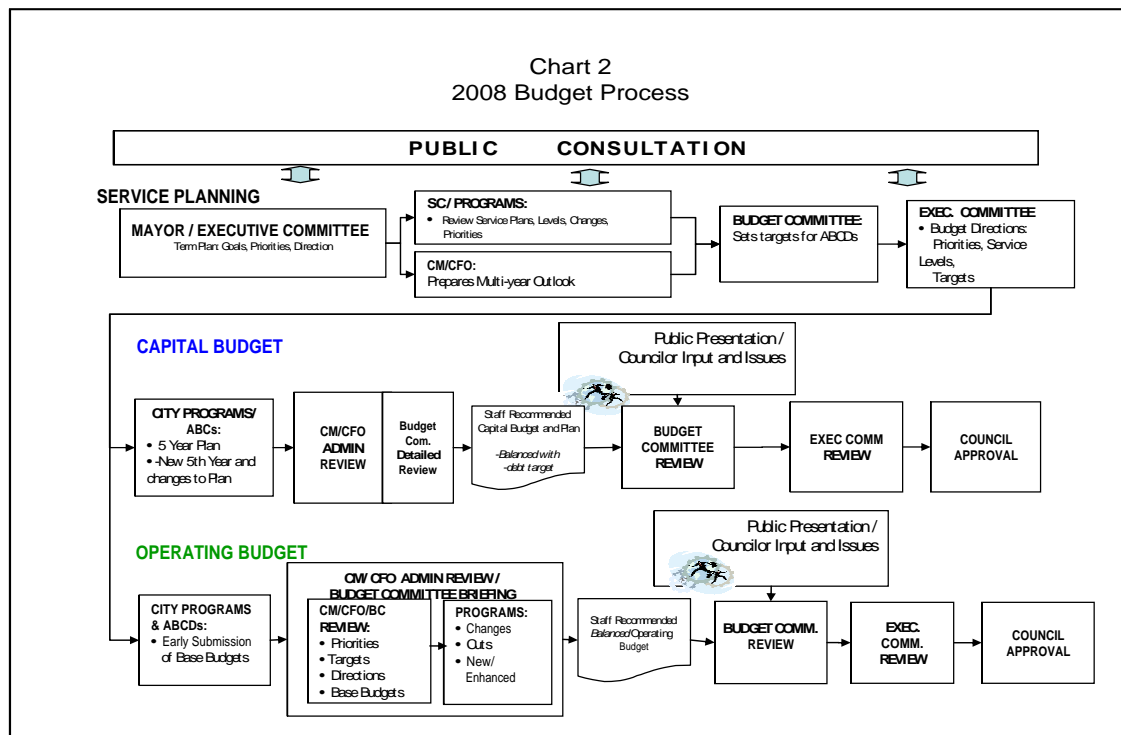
Chart 2
2008 Budget Process

PUBLIC CONSULTATION

SERVICE PLANNING

MAYOR / EXECUTIVE COMMITTEE
Term Plan: Goals, Priorities, Direction

SC/ PROGRAMS:
• Review Service Plans, Levels, Changes, Priorities

CM/CFO:
Prepares Multi-year Outlook

BUDGET COMMITTEE:
Sets targets for ABCDs

EXEC. COMMITTEE
• Budget Directions: Priorities, Service Levels, Targets

CAPITAL BUDGET

Public Presentation / Councilor Input and Issues

CITY PROGRAMS/ ABCs:
• 5 Year Plan
• -New 5th Year and changes to Plan

CM/CFO ADMIN REVIEW

Budget Com. Detailed Review

Staff Recommended Capital Budget and Plan
-Balanced with -debt target

BUDGET COMMITTEE REVIEW

EXEC COMM REVIEW

COUNCIL APPROVAL

OPERATING BUDGET

Public Presentation / Councilor Input and Issues

CITY PROGRAMS & ABCDs:
• Early Submission of Base Budgets

CM/ CFO ADMIN REVIEW / BUDGET COMMITTEE BRIEFING

CM/CFO/BC REVIEW:
• Priorities
• Targets
• Directions
• Base Budgets

PROGRAMS:
• Changes
• Cuts
• New/ Enhanced

Staff Recommended Balanced Operating Budget

BUDGET COMM. REVIEW

EXEC. COMM. REVIEW

COUNCIL APPROVAL